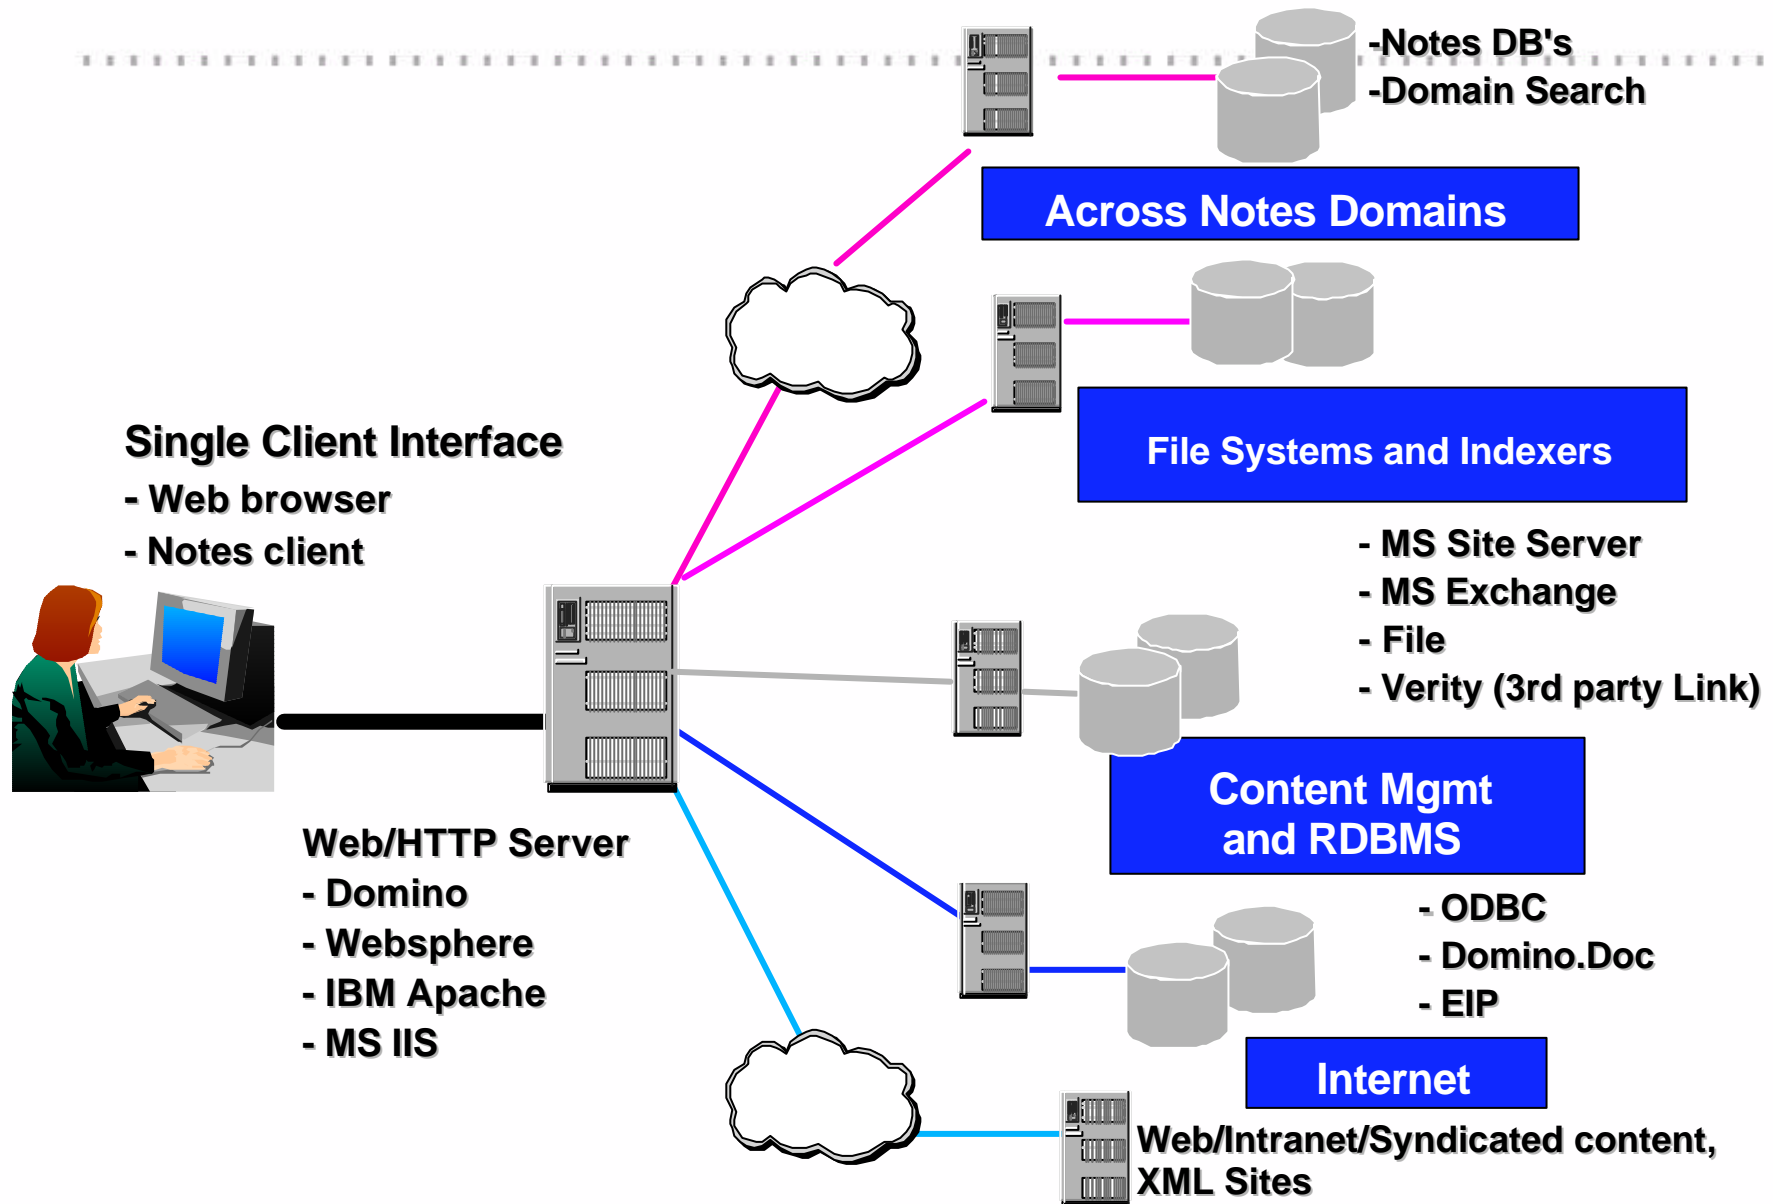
-Notes DB's
-Domain Search

Across Notes Domains

File Systems and Indexers

Single Client Interface
- Web browser
- Notes client

- MS Site Server
- MS Exchange
- File
- Verity (3rd party Link)

Content Mgmt and RDBMS

Web/HTTP Server
- Domino
- Websphere
- IBM Apache
- MS IIS

- ODBC
- Domino.Doc
- EIP

Internet

Web/Intranet/Syndicated content, XML Sites